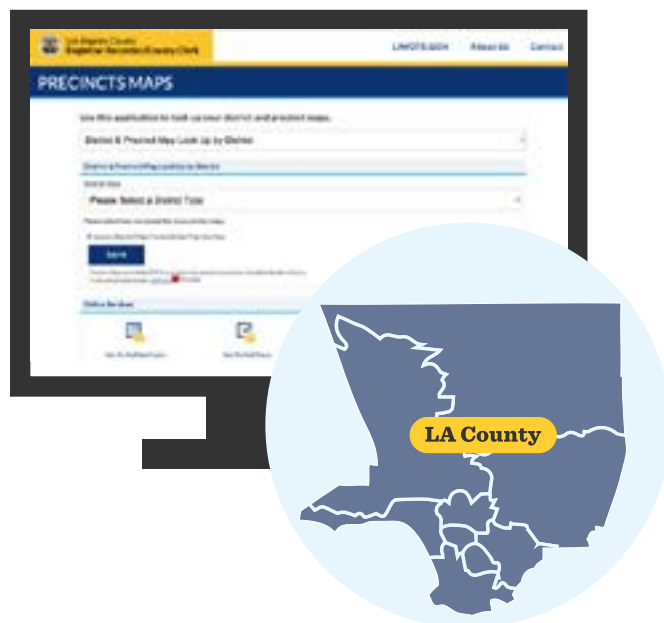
Los Angeles County
Registrar-Recorder/County Clerk

LAVOTE.GOV

Resources

Contact

PRECINCTS MAPS

Use this application to look up your district and precinct maps.

District & Precinct Map Look Up by District

District & Precinct Map Look Up by District

District Type

Please Select a District Type

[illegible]

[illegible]

Submit

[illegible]

Online Services

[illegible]

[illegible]

LA County